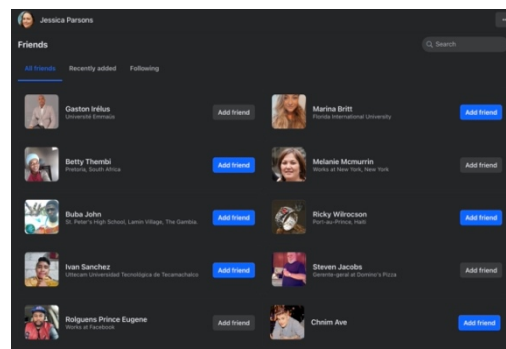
Jessica Parsons

Friends

Search

All friends Recently added Following

Gaston Irélus
Université Emmaüs
Add friend

Marina Britt
Florida International University
Add friend

Betty Thembi
Pretoria, South Africa
Add friend

Melanie Mcmurrin
Works at New York, New York
Add friend

Buba John
St. Peter's High School, Lamin Village, The Gambia.
Add friend

Ricky Wilrocson
Port-au-Prince, Haiti
Add friend

Ivan Sanchez
Uttecam Universidad Tecnológica de Tecamachalco
Add friend

Steven Jacobs
Gerente-geral at Domino's Pizza
Add friend

Rolguens Prince Eugene
Works at Facebook
Add friend

Chnim Ave
Add friend